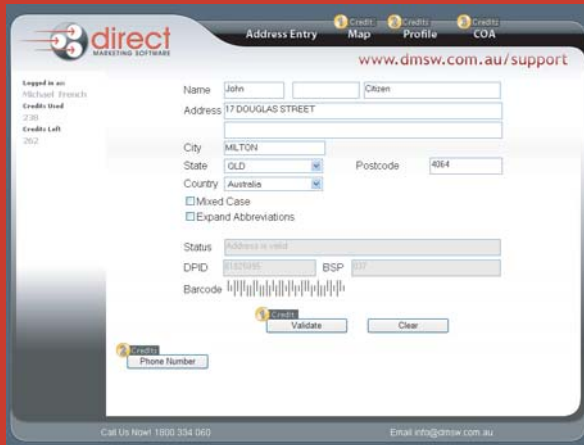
direct
MARKETING SOFTWARE

Address Entry

1 Credit
Map

3 Credits
Profile

3 Credits
COA

www.dmsw.com.au/support

Logged in as:
Michael French
Credits Used
238
Credits Left
262

Name John Citizen
Address 17 DOUGLAS STREET
City MILTON
State QLD
Postcode 4064
Country Australia
Mixed Case
Expand Abbreviations

Status Address is valid
DPID 61825695
BSP 037
Barcode

1 Credit
Validate
Clear

2 Credits
Phone Number

Call Us Now! 1800 334 060
Email info@dmsw.com.au